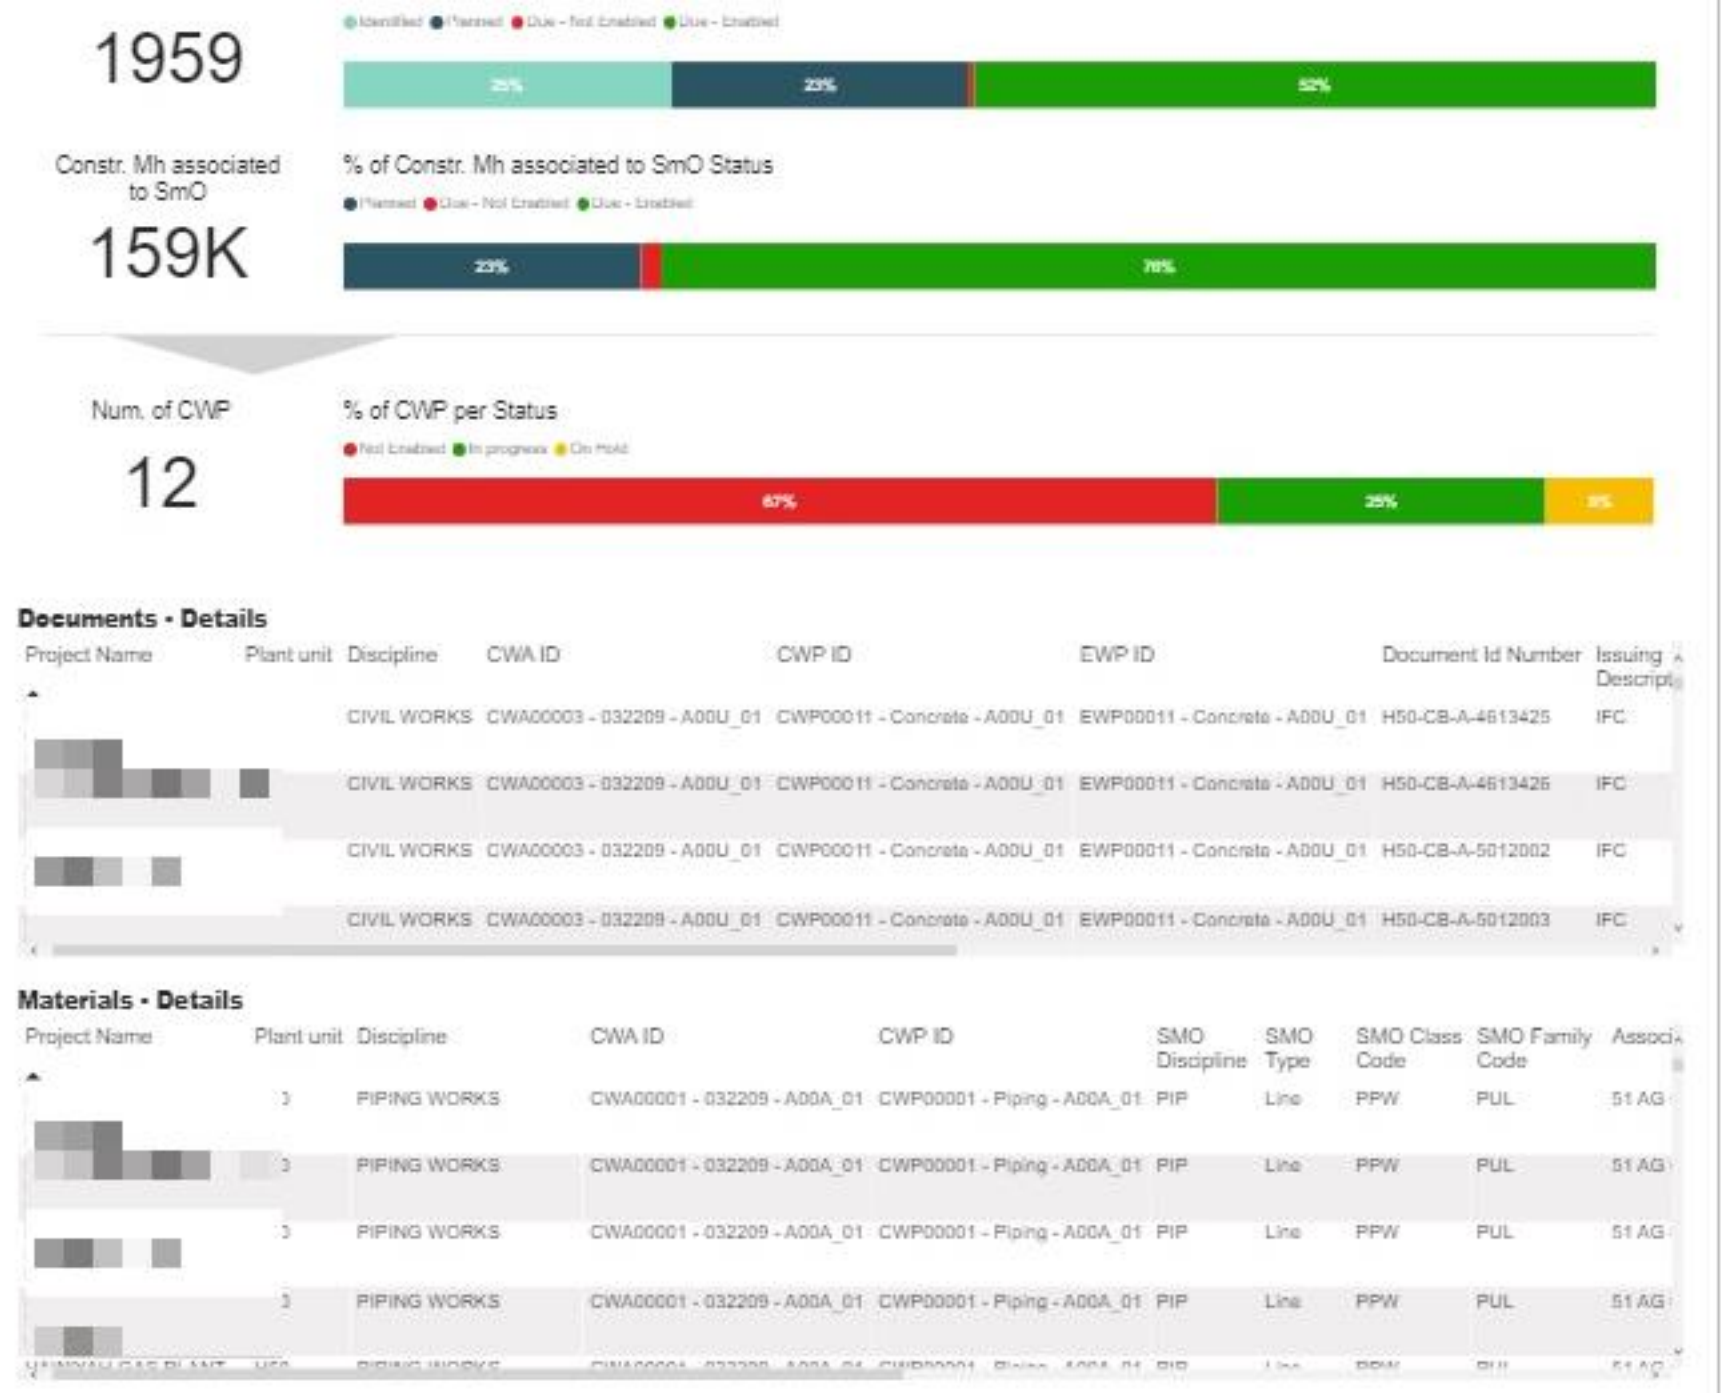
Identified Planned Due - Not Enabled Due - Enabled

1959

25% 23% 52%

Constr. Mh associated to SmO

159K

% of Constr. Mh associated to SmO Status

Planned Due - Not Enabled Due - Enabled

23% 76%

Num. of CWP

12

% of CWP per Status

Not Enabled In progress On Hold

67% 25% 8%

Documents - Details

| Project Name | Plant unit | Discipline | CWA ID | CWP ID | EWP ID | Document Id Number | Issuing Descript |
|---|---|---|---|---|---|---|---|
| | | CIVIL WORKS | CWA00003 - 032209 - A00U_01 | CWP00011 - Concrete - A00U_01 | EWP00011 - Concrete - A00U_01 | H50-CB-A-4613425 | IFC |
| | | CIVIL WORKS | CWA00003 - 032209 - A00U_01 | CWP00011 - Concrete - A00U_01 | EWP00011 - Concrete - A00U_01 | H50-CB-A-4613426 | IFC |
| | | CIVIL WORKS | CWA00003 - 032209 - A00U_01 | CWP00011 - Concrete - A00U_01 | EWP00011 - Concrete - A00U_01 | H50-CB-A-5012002 | IFC |
| | | CIVIL WORKS | CWA00003 - 032209 - A00U_01 | CWP00011 - Concrete - A00U_01 | EWP00011 - Concrete - A00U_01 | H50-CB-A-5012003 | IFC |

Materials - Details

| Project Name | Plant unit | Discipline | CWA ID | CWP ID | SMO Discipline | SMO Type | SMO Class Code | SMO Family Code | Associ |
|---|---|---|---|---|---|---|---|---|---|
| | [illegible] | PIPING WORKS | CWA00001 - 032209 - A00A_01 | CWP00001 - Piping - A00A_01 | PIP | Line | PPW | PUL | 51 AG |
| | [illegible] | PIPING WORKS | CWA00001 - 032209 - A00A_01 | CWP00001 - Piping - A00A_01 | PIP | Line | PPW | PUL | 51 AG |
| | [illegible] | PIPING WORKS | CWA00001 - 032209 - A00A_01 | CWP00001 - Piping - A00A_01 | PIP | Line | PPW | PUL | 51 AG |
| | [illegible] | PIPING WORKS | CWA00001 - 032209 - A00A_01 | CWP00001 - Piping - A00A_01 | PIP | Line | PPW | PUL | 51 AG |
| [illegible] GAS PLANT | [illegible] | PIPING WORKS | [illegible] | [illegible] | PIP | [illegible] | PPW | PUL | 51 AG |